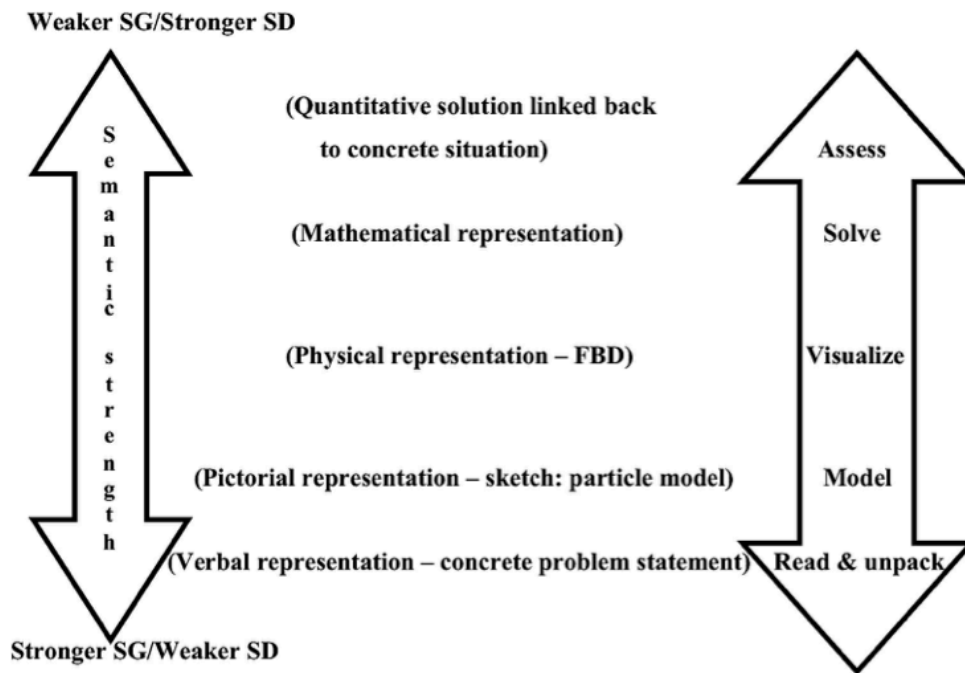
Weaker SG/Stronger SD

Semantic strength

(Quantitative solution linked back to concrete situation)

Assess

(Mathematical representation)

Solve

(Physical representation – FBD)

Visualize

(Pictorial representation – sketch: particle model)

Model

(Verbal representation – concrete problem statement)

Read & unpack

Stronger SG/Weaker SD